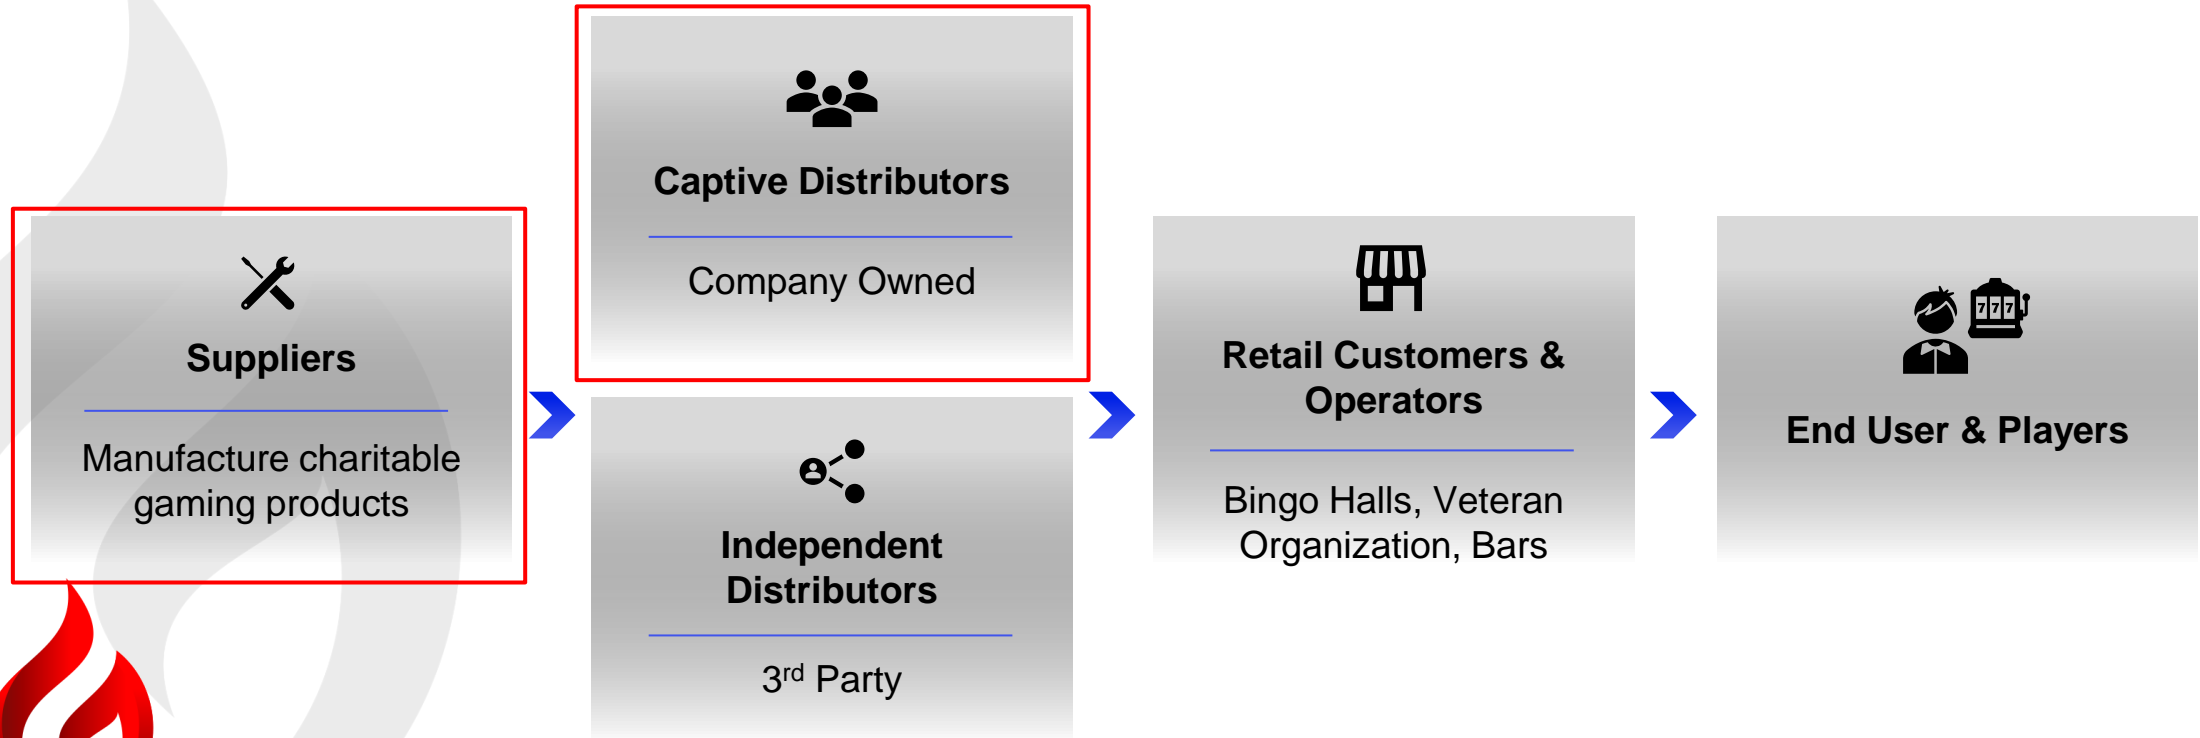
Suppliers

Manufacture charitable gaming products

Captive Distributors

Company Owned

Independent Distributors

3$^{rd}$ Party

Retail Customers & Operators

Bingo Halls, Veteran Organization, Bars

777

End User & Players